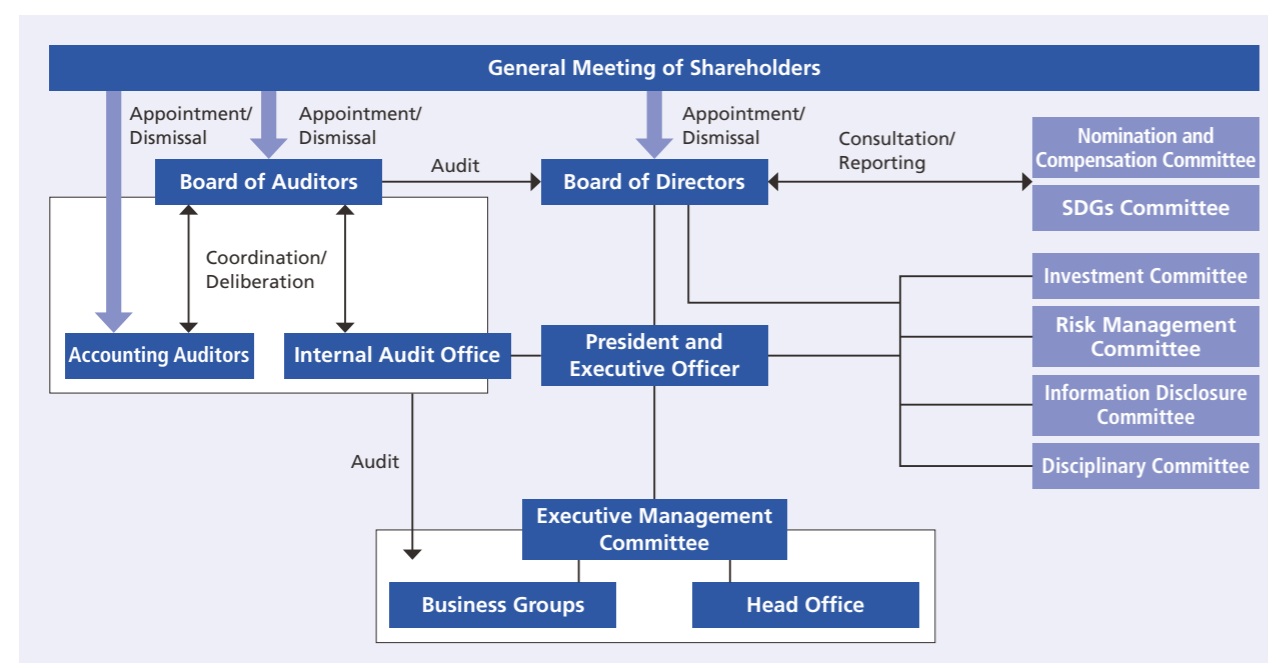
General Meeting of Shareholders

Appointment/ Dismissal

Appointment/ Dismissal

Appointment/ Dismissal

Consultation/ Reporting

Nomination and Compensation Committee

SDGs Committee

Board of Auditors

Audit

Board of Directors

Coordination/ Deliberation

Investment Committee

Risk Management Committee

Accounting Auditors

Internal Audit Office

President and Executive Officer

Information Disclosure Committee

Audit

Disciplinary Committee

Executive Management Committee

Business Groups

Head Office